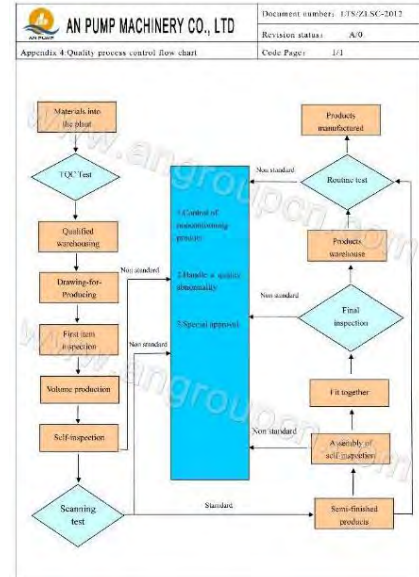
AN PUMP
AN PUMP MACHINERY CO., LTD
Document number: LTS/ZLSC-2012
Revision status: A/0
Appendix 4 Quality process control flow chart
Code Page: 1/1

Materials into the plant
IQC Test
Qualified warehousing
Drawing-for-Producing
First item inspection
Volume production
Self-inspection
Scanning test

Non standard
Non standard

1.Control of nonconforming product
2.Handle a quality abnormality
3.Special approval

Products manufactured
Routine test
Products warehouse
Final inspection
Fit together
Assembly of self-inspection
Semi-finished products

Non standard
Non standard
Non standard
Standard

www.angroupcn.com
www.angroupcn.com